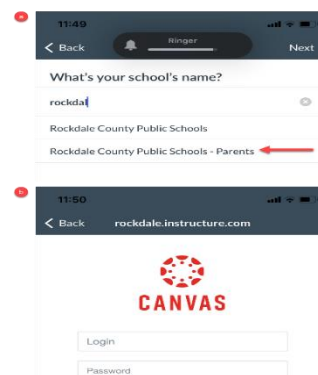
a

11:49

Back

Ringer

Next

What's your school's name?

rockdal

Rockdale County Public Schools

Rockdale County Public Schools - Parents

b

11:50

Back

rockdale.instructure.com

CANVAS

Login

Password